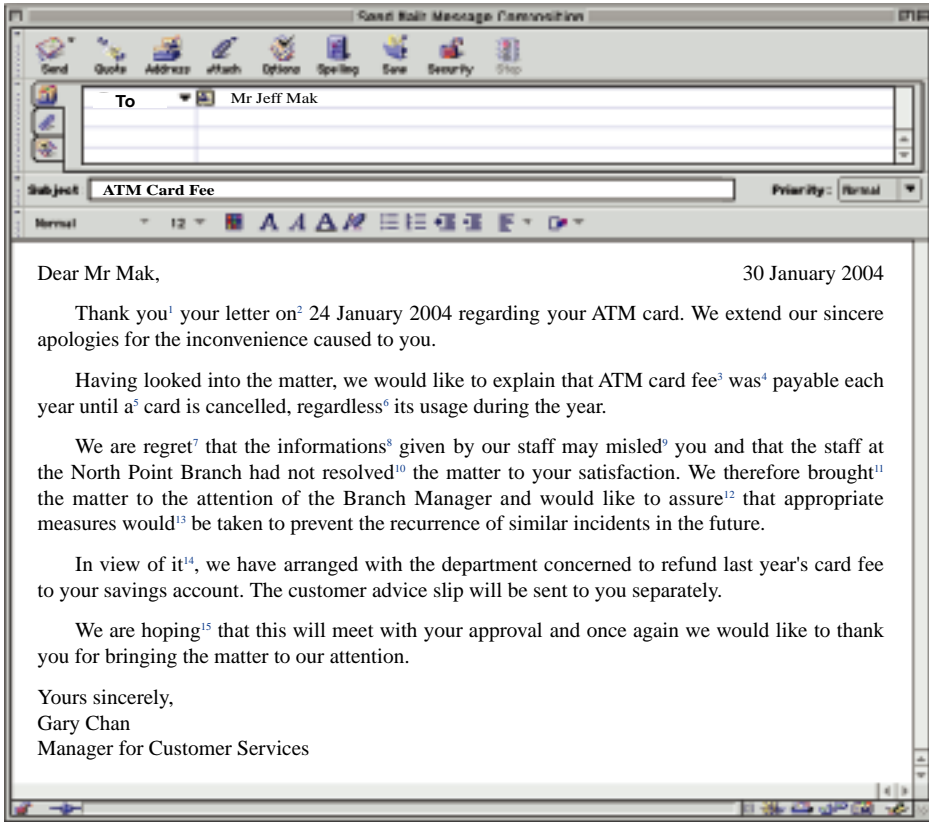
Send Mail Message Composition

Send Quote Address Attach Options Spelling Save Security Stop

To Mr Jeff Mak

Subject ATM Card Fee

Priority: Normal

Normal 12

Dear Mr Mak, 30 January 2004

Thank you$^1$ your letter on$^2$ 24 January 2004 regarding your ATM card. We extend our sincere apologies for the inconvenience caused to you.

Having looked into the matter, we would like to explain that ATM card fee$^3$ was$^4$ payable each year until a$^5$ card is cancelled, regardless$^6$ its usage during the year.

We are regret$^7$ that the informations$^8$ given by our staff may misled$^9$ you and that the staff at the North Point Branch had not resolved$^{10}$ the matter to your satisfaction. We therefore brought$^{11}$ the matter to the attention of the Branch Manager and would like to assure$^{12}$ that appropriate measures would$^{13}$ be taken to prevent the recurrence of similar incidents in the future.

In view of it$^{14}$, we have arranged with the department concerned to refund last year's card fee to your savings account. The customer advice slip will be sent to you separately.

We are hoping$^{15}$ that this will meet with your approval and once again we would like to thank you for bringing the matter to our attention.

Yours sincerely,
Gary Chan
Manager for Customer Services